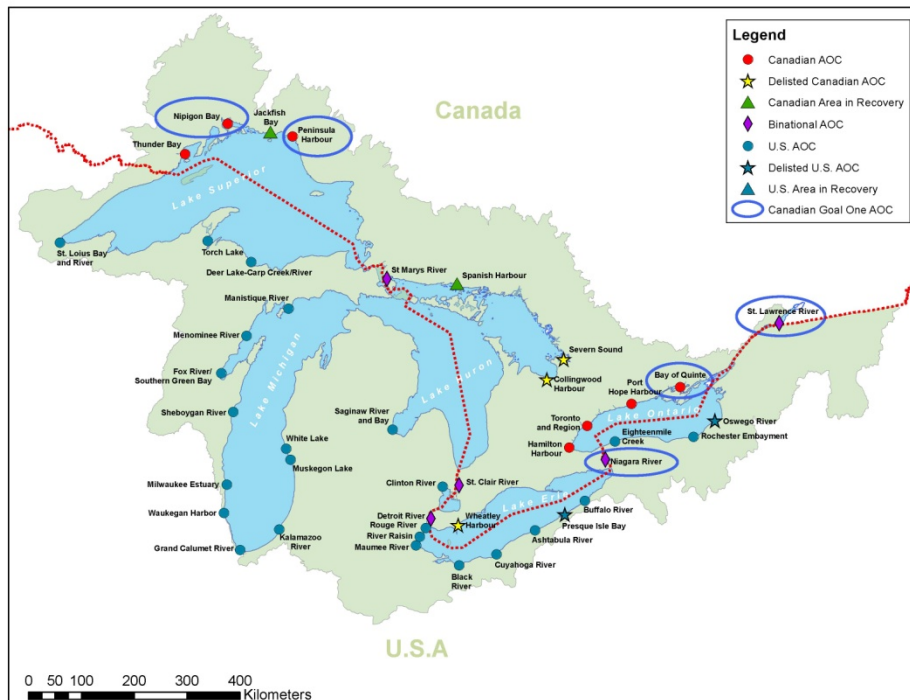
Legend
Canadian AOC
Delisted Canadian AOC
Canadian Area in Recovery
Binational AOC
U.S. AOC
Delisted U.S. AOC
U.S. Area in Recovery
Canadian Goal One AOC

Canada

Nipigon Bay
Jackfish Bay
Peninsula Harbour
Thunder Bay
Lake Superior
St. Loius Bay and River
Torch Lake
Deer Lake-Carp Creek/River
St Marys River
Spanish Harbour
Manistique River
Menominee River
Fox River/ Southern Green Bay
Sheboygan River
Lake Michigan
Lake Huron
Saginaw River and Bay
White Lake
Muskegon Lake
Milwaukee Estuary
Waukegan Harbor
Grand Calumet River
Kalamazoo River
Severn Sound
Collingwood Harbour
St. Lawrence River
Bay of Quinte
Port Hope Harbour
Lake Ontario
Toronto and Region
Eighteenmile Creek
Oswego River
Rochester Embayment
Hamilton Harbour
Niagara River
Clinton River
St. Clair River
Detroit River
Rouge River
River Raisin
Maumee River
Wheatley Harbour
Lake Erie
Buffalo River
Presque Isle Bay
Ashtabula River
Cuyahoga River
Black River

U.S.A

0 50 100 200 300 400
Kilometers